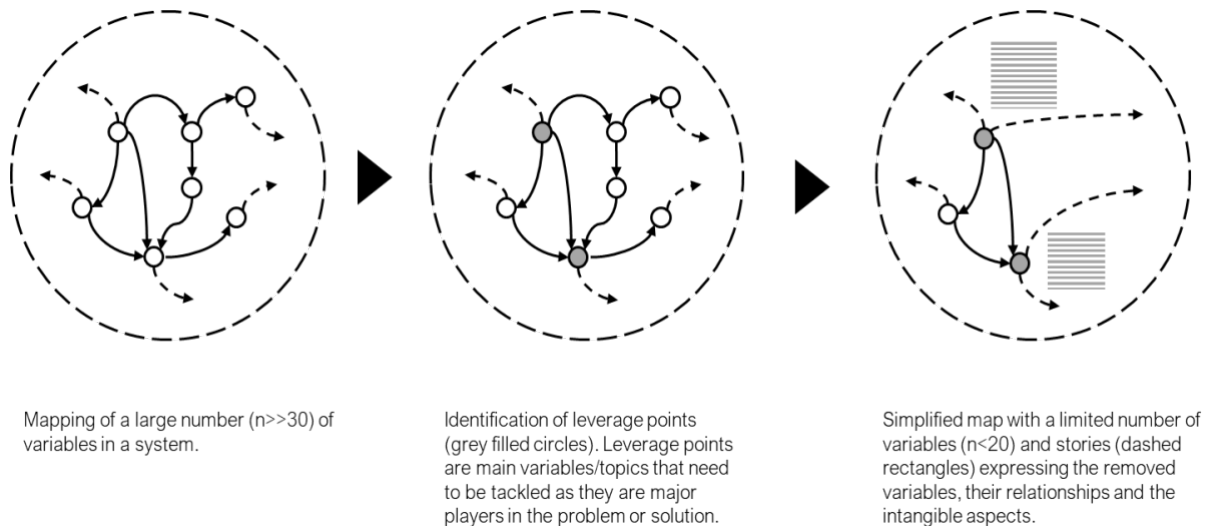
Mapping of a large number (n>>30) of variables in a system.

Identification of leverage points (grey filled circles). Leverage points are main variables/topics that need to be tackled as they are major players in the problem or solution.

Simplified map with a limited number of variables (n<20) and stories (dashed rectangles) expressing the removed variables, their relationships and the intangible aspects.